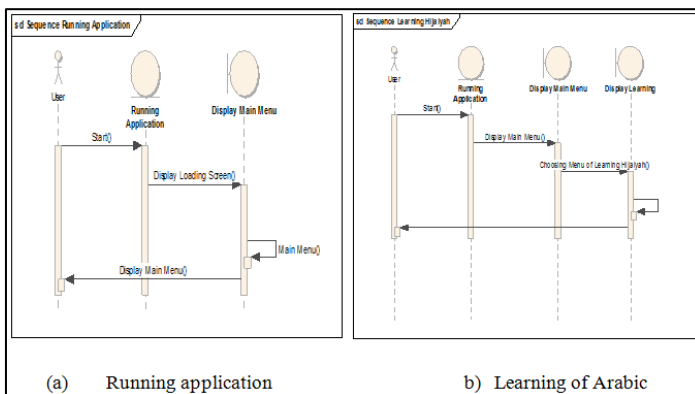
sd Sequence Running Application

User

Running Application

Display Main Menu

Start()

Display Loading Screen()

Main Menu()

Display Main Menu()

sd Sequence Learning Hijaiyah

User

Running Application

Display Main Menu

Display Learning

Start()

Display Main Menu()

Choosing Menu of Learning Hijaiyah()

(a) Running application

b) Learning of Arabic